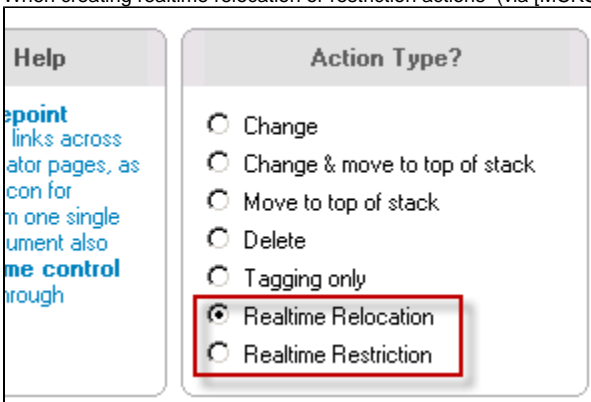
When creating realtime relocation or restriction actions (via [MSKS

Help

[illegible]epoint
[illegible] links across
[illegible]ator pages, as
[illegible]con for
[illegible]m one single
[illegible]ument also
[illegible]me control
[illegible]rough

Action Type?

Change
Change & move to top of stack
Move to top of stack
Delete
Tagging only
Realtime Relocation
Realtime Restriction